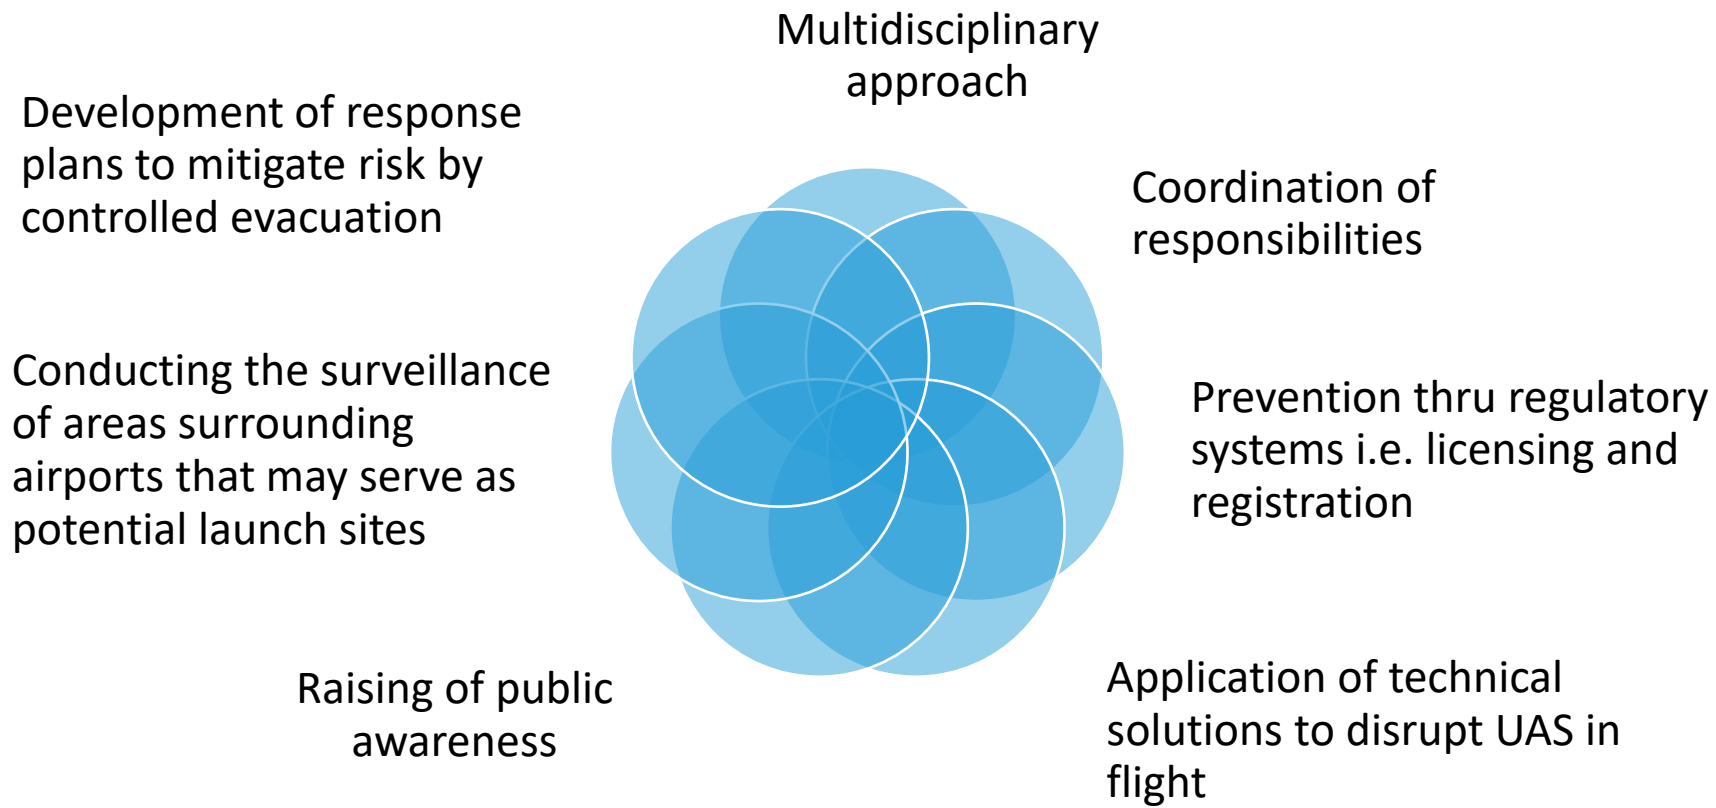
Multidisciplinary approach

Coordination of responsibilities

Prevention thru regulatory systems i.e. licensing and registration

Application of technical solutions to disrupt UAS in flight

Raising of public awareness

Conducting the surveillance of areas surrounding airports that may serve as potential launch sites

Development of response plans to mitigate risk by controlled evacuation